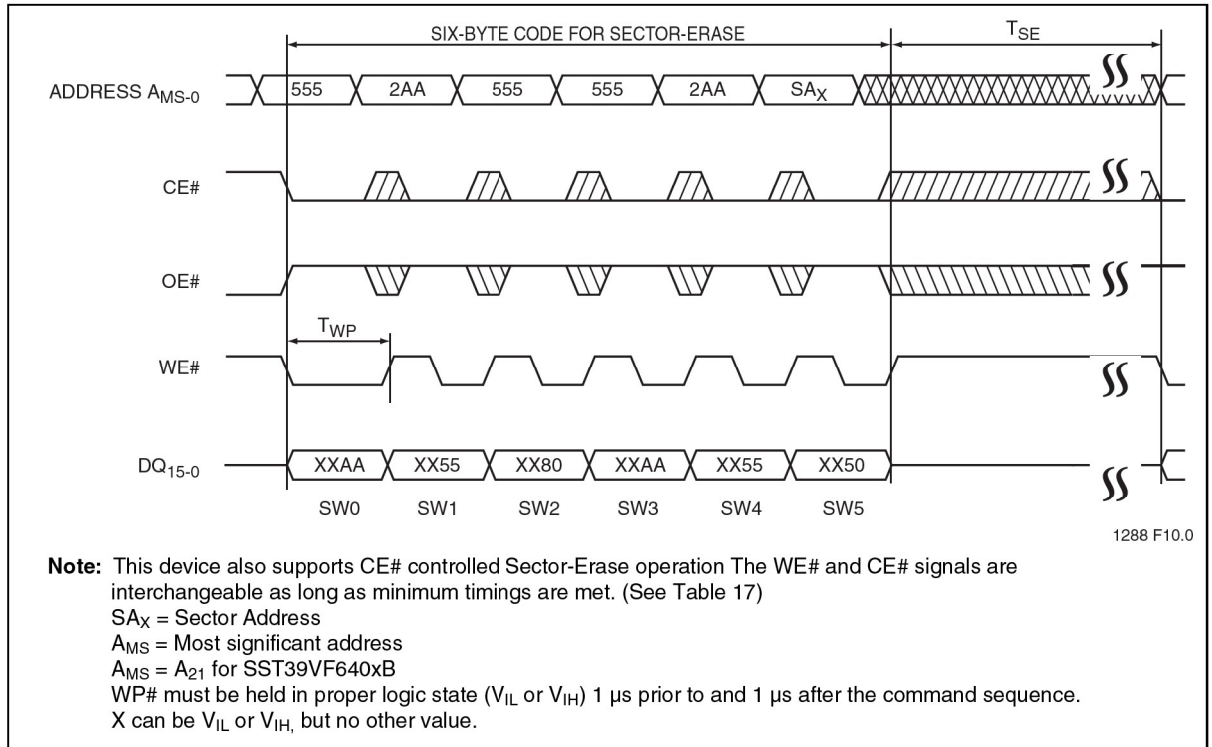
SIX-BYTE CODE FOR SECTOR-ERASE

$T_{SE}$

ADDRESS $A_{MS-0}$

555 2AA 555 555 2AA $SA_X$

CE#

OE#

$T_{WP}$

WE#

$DQ_{15-0}$

XXAA XX55 XX80 XXAA XX55 XX50

SW0 SW1 SW2 SW3 SW4 SW5

1288 F10.0

**Note:** This device also supports CE# controlled Sector-Erase operation The WE# and CE# signals are interchangeable as long as minimum timings are met. (See Table 17)
$SA_X$ = Sector Address
$A_{MS}$ = Most significant address
$A_{MS}$ = $A_{21}$ for SST39VF640xB
WP# must be held in proper logic state ($V_{IL}$ or $V_{IH}$) 1 µs prior to and 1 µs after the command sequence.
X can be $V_{IL}$ or $V_{IH,}$ but no other value.